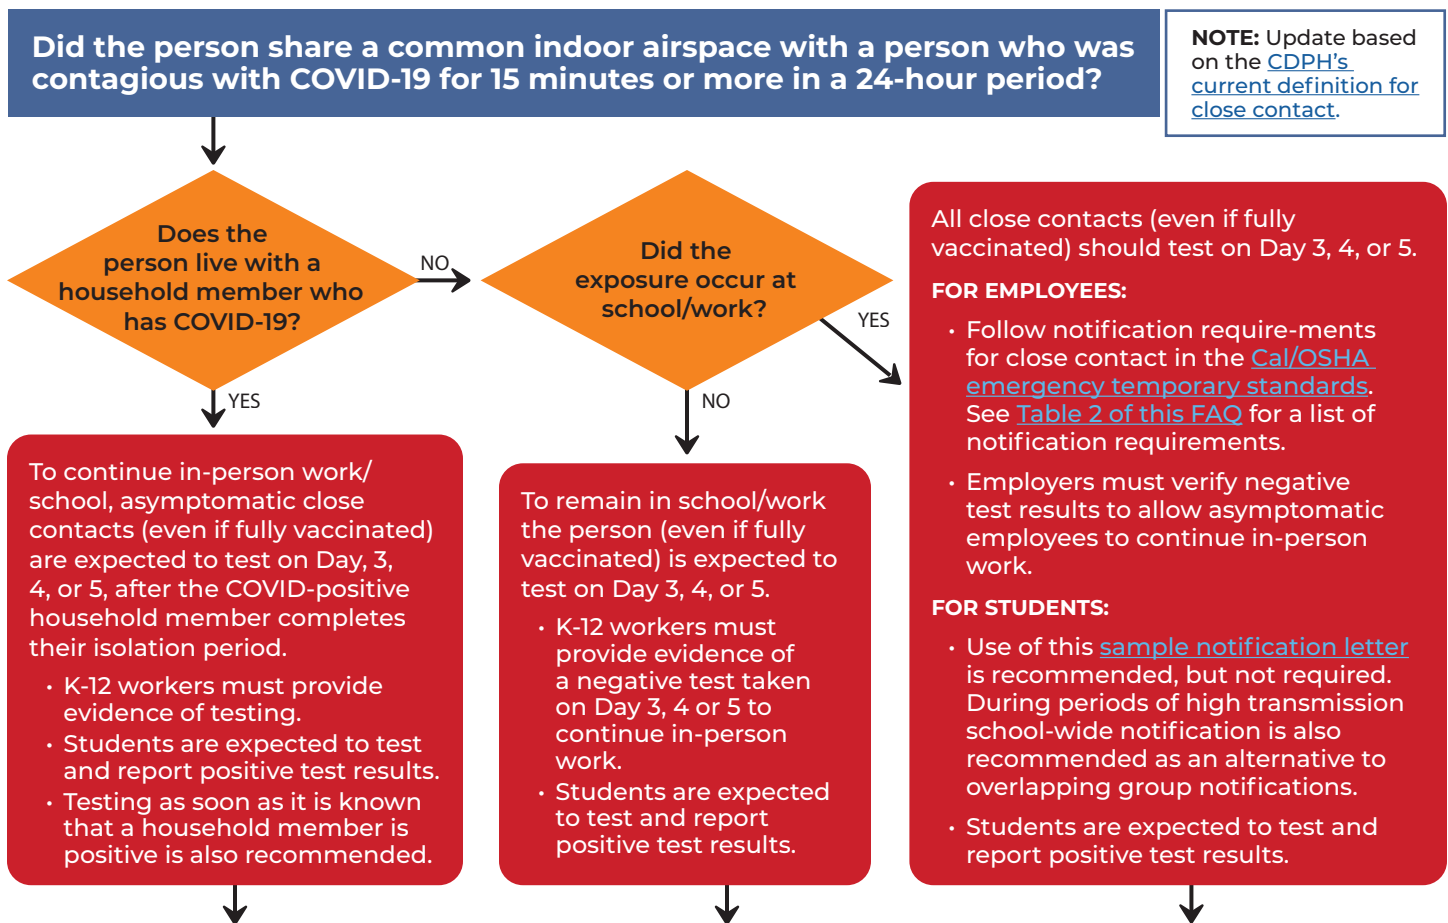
Did the person share a common indoor airspace with a person who was contagious with COVID-19 for 15 minutes or more in a 24-hour period?

NOTE: Update based on the CDPH's current definition for close contact.

Does the person live with a household member who has COVID-19?

NO

Did the exposure occur at school/work?

YES

YES

NO

To continue in-person work/ school, asymptomatic close contacts (even if fully vaccinated) are expected to test on Day, 3, 4, or 5, after the COVID-positive household member completes their isolation period.

• K-12 workers must provide evidence of testing.
• Students are expected to test and report positive test results.
• Testing as soon as it is known that a household member is positive is also recommended.

To remain in school/work the person (even if fully vaccinated) is expected to test on Day 3, 4, or 5.

• K-12 workers must provide evidence of a negative test taken on Day 3, 4 or 5 to continue in-person work.
• Students are expected to test and report positive test results.

All close contacts (even if fully vaccinated) should test on Day 3, 4, or 5.

FOR EMPLOYEES:

• Follow notification require-ments for close contact in the Cal/OSHA emergency temporary standards. See Table 2 of this FAQ for a list of notification requirements.
• Employers must verify negative test results to allow asymptomatic employees to continue in-person work.

FOR STUDENTS:

• Use of this sample notification letter is recommended, but not required. During periods of high transmission school-wide notification is also recommended as an alternative to overlapping group notifications.
• Students are expected to test and report positive test results.